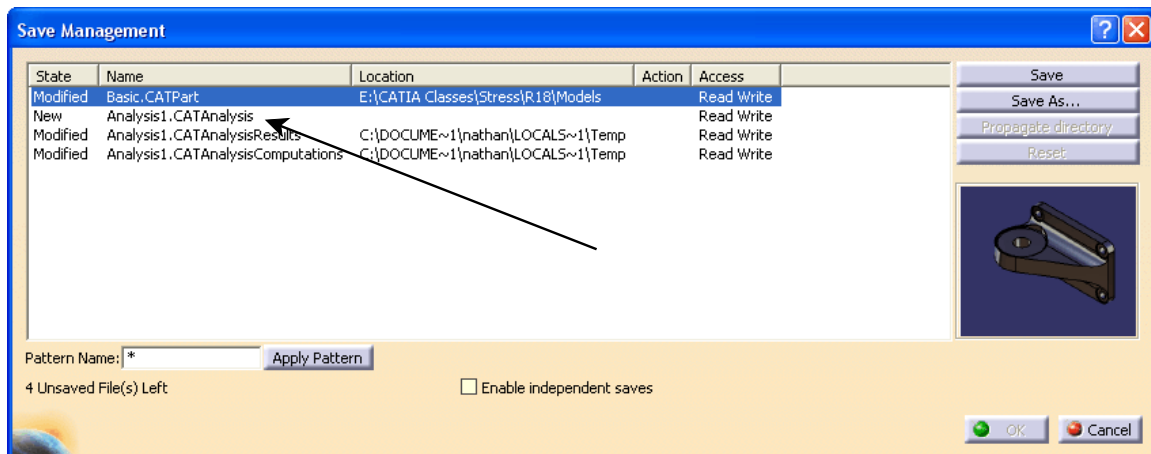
Save Management

| State | Name | Location | Action | Access |
|---|---|---|---|---|
| Modified | Basic.CATPart | E:\CATIA Classes\Stress\R18\Models | | Read Write |
| New | Analysis1.CATAnalysis | | | Read Write |
| Modified | Analysis1.CATAnalysisResults | C:\DOCUME~1\nathan\LOCALS~1\Temp | | Read Write |
| Modified | Analysis1.CATAnalysisComputations | C:\DOCUME~1\nathan\LOCALS~1\Temp | | Read Write |

Save
Save As...
Propagate directory
Reset

Pattern Name: *
Apply Pattern
4 Unsaved File(s) Left
Enable independent saves
OK
Cancel